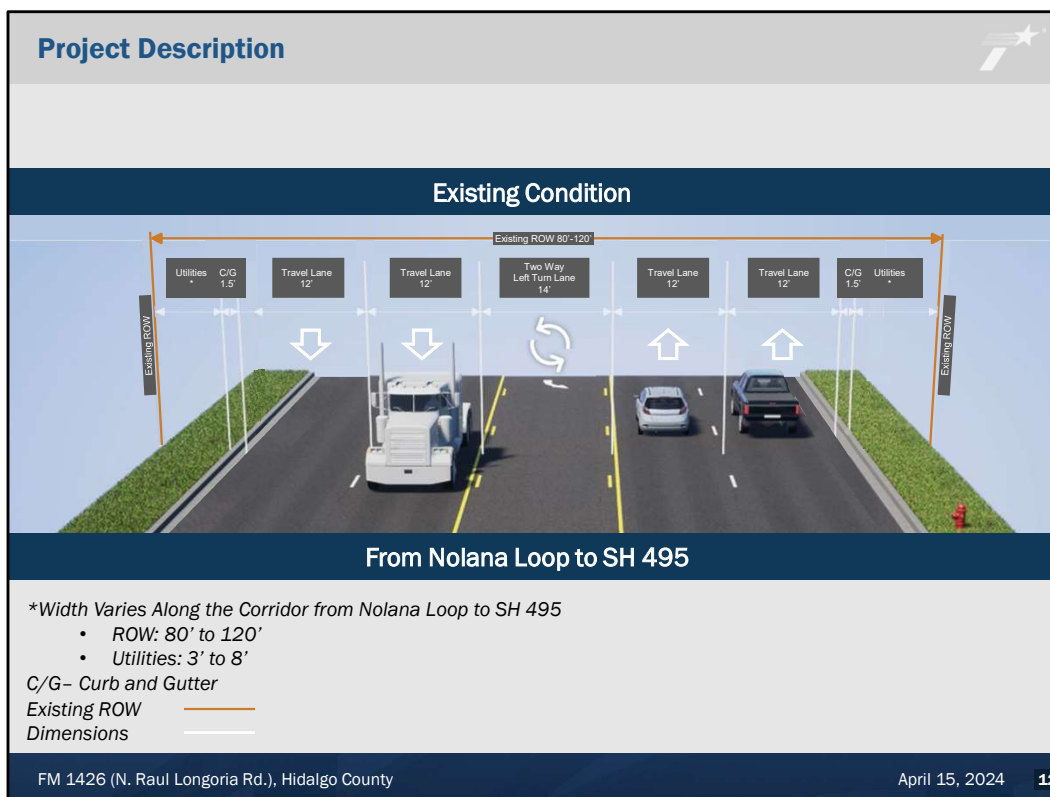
Project Description

Existing Condition

Existing ROW 80'-120'

Utilities *

C/G 1.5'

Travel Lane 12'

Travel Lane 12'

Two Way Left Turn Lane 14'

Travel Lane 12'

Travel Lane 12'

C/G 1.5'

Utilities *

Existing ROW

Existing ROW

From Nolana Loop to SH 495

*Width Varies Along the Corridor from Nolana Loop to SH 495

• ROW: 80' to 120'
• Utilities: 3' to 8'

C/G– Curb and Gutter

Existing ROW

Dimensions

FM 1426 (N. Raul Longoria Rd.), Hidalgo County

April 15, 2024

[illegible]